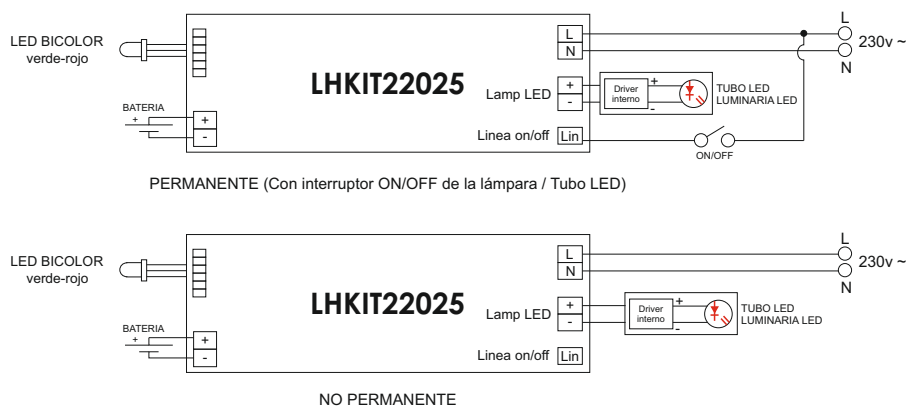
LED BICOLOR
verde-rojo

BATERIA
+
+
-

LHKIT22025

L
N
Lamp LED
+
-
Driver interno
+
-
TUBO LED
LUMINARIA LED
Linea on/off
Lin
ON/OFF
L
230v ~
N

PERMANENTE (Con interruptor ON/OFF de la lámpara / Tubo LED)

LED BICOLOR
verde-rojo

BATERIA
+
+
-

LHKIT22025

L
N
Lamp LED
+
-
Driver interno
+
-
TUBO LED
LUMINARIA LED
Linea on/off
Lin
L
230v ~
N

NO PERMANENTE